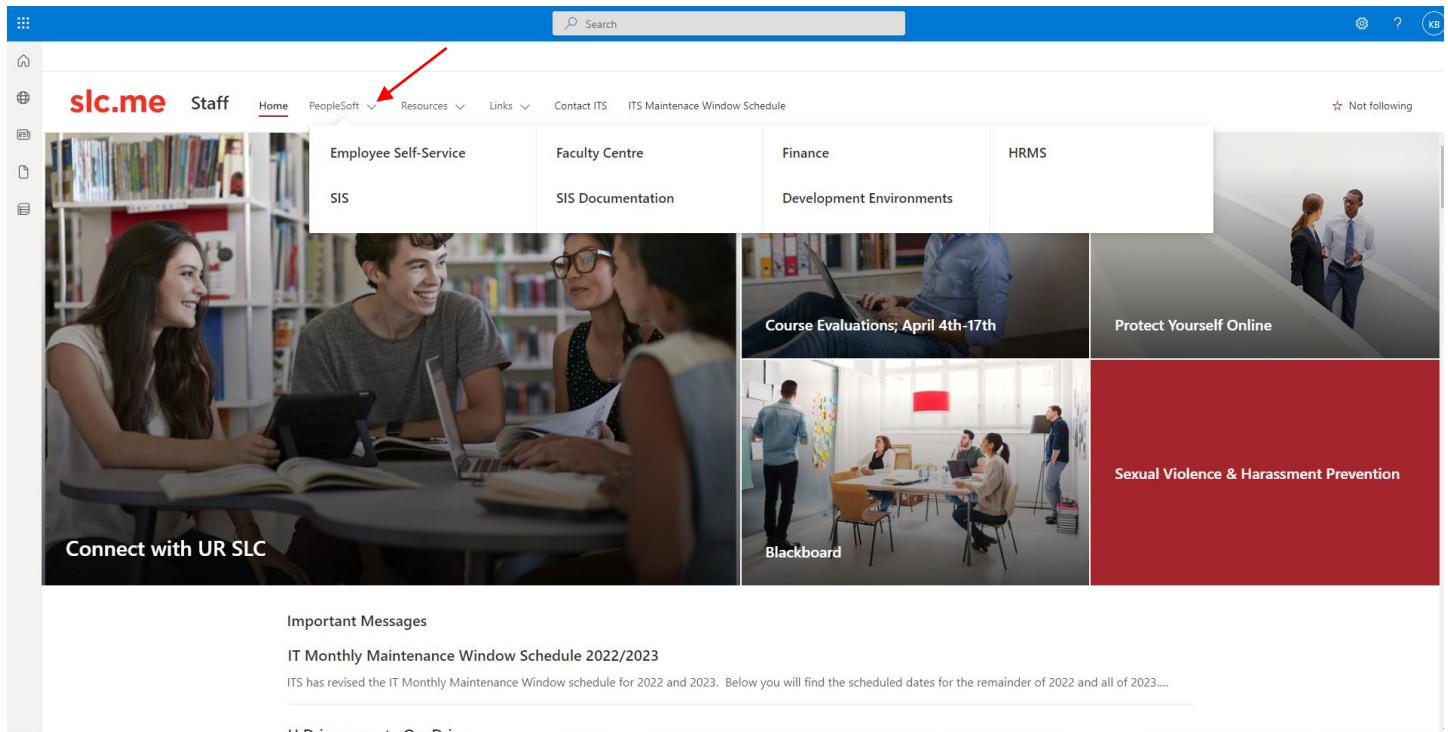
Search

KB

slc.me Staff

Home PeopleSoft Resources Links Contact ITS ITS Maintenace Window Schedule

Not following

Employee Self-Service
Faculty Centre
Finance
HRMS
SIS
SIS Documentation
Development Environments

Course Evaluations; April 4th-17th

Protect Yourself Online

Sexual Violence & Harassment Prevention

Connect with UR SLC

Blackboard

Important Messages

IT Monthly Maintenance Window Schedule 2022/2023

ITS has revised the IT Monthly Maintenance Window schedule for 2022 and 2023. Below you will find the scheduled dates for the remainder of 2022 and all of 2023....

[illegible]